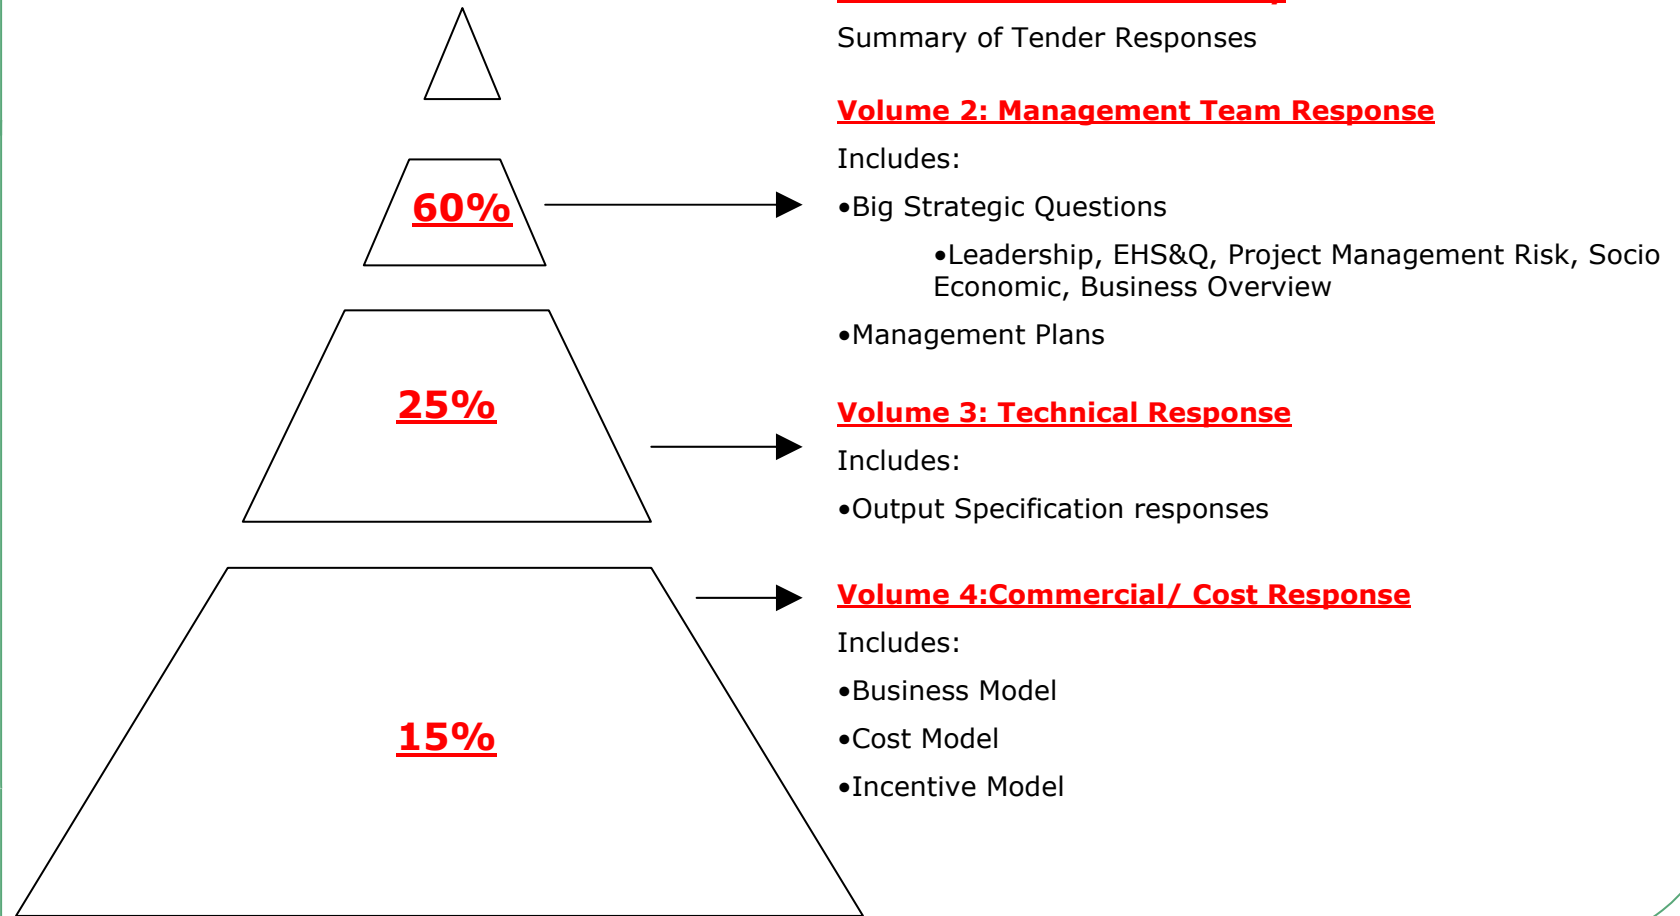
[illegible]

Summary of Tender Responses

60%

25%

15%

Volume 2: Management Team Response

Includes:

•Big Strategic Questions

•Leadership, EHS&Q, Project Management Risk, Socio Economic, Business Overview

•Management Plans

Volume 3: Technical Response

Includes:

•Output Specification responses

Volume 4:Commercial/ Cost Response

Includes:

•Business Model

•Cost Model

•Incentive Model